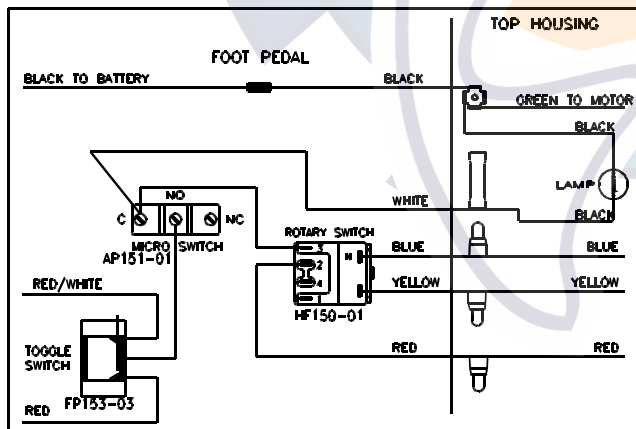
TOP HOUSING

FOOT PEDAL

BLACK TO BATTERY

BLACK

GREEN TO MOTOR

BLACK

LAMP

WHITE

BLACK

NO

C

NC

MICRO SWITCH
AP151-01

ROTARY SWITCH

3

2

4

H

BLUE

BLUE

YELLOW

YELLOW

HF150-01

RED/WHITE

TOGGLE SWITCH

RED

RED

RED

FP133-03